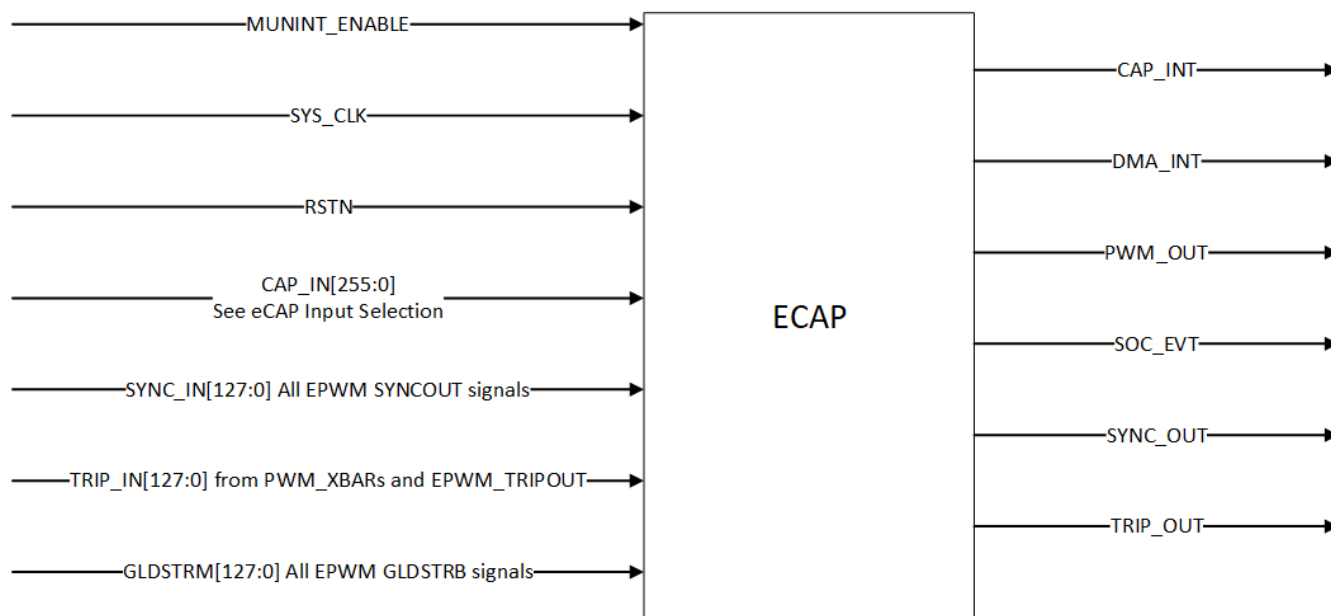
MUNINT_ENABLE

SYS_CLK

RSTN

CAP_IN[255:0]
See eCAP Input Selection

SYNC_IN[127:0] All EPWM SYNCOUT signals

TRIP_IN[127:0] from PWM_XBARs and EPWM_TRIPOUT

GLDSTRM[127:0] All EPWM GLDSTRB signals

ECAP

CAP_INT

DMA_INT

PWM_OUT

SOC_EVT

SYNC_OUT

TRIP_OUT